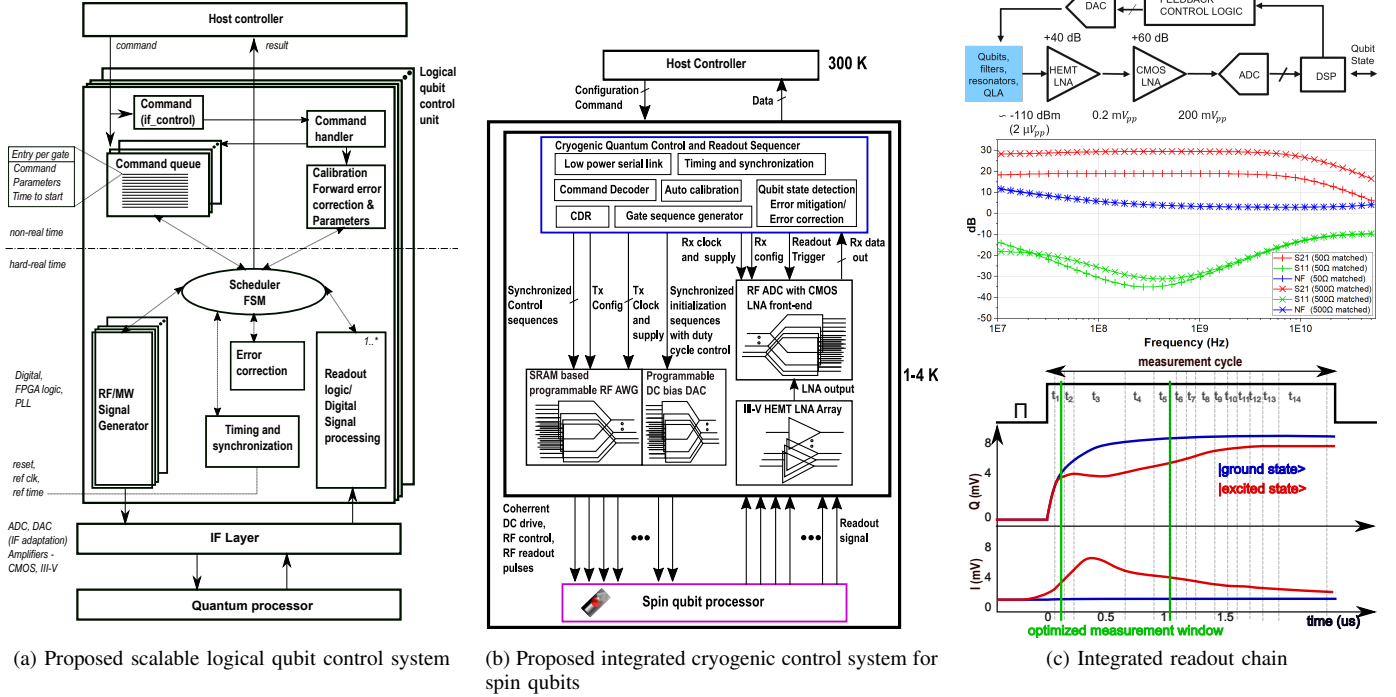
Host controller

command

result

Logical qubit control unit

Command (if_control)

Command handler

Entry per gate
Command
Parameters
Time to start

Command queue

Calibration
Forward error correction &
Parameters

non-real time

hard-real time

Scheduler FSM

Digital, FPGA logic, PLL

RF/MW Signal Generator

Error correction

Readout logic/ Digital Signal processing

1..*

Timing and synchronization

reset, ref clk, ref time

ADC, DAC (IF adaptation) Amplifiers - CMOS, III-V

IF Layer

Quantum processor

(a) Proposed scalable logical qubit control system

Host Controller

300 K

Configuration Command

Data

Cryogenic Quantum Control and Readout Sequencer

Low power serial link

Timing and synchronization

Command Decoder

Auto calibration

Qubit state detection Error mitigation/ Error correction

CDR

Gate sequence generator

Rx clock and supply

Rx config

Readout Trigger

Rx data out

Synchronized Control sequences

Tx Config

Tx Clock and supply

Synchronized initialization sequences with duty cycle control

RF ADC with CMOS LNA front-end

SRAM based programmable RF AWG

Programmable DC bias DAC

LNA output

1-4 K

III-V HEMT LNA Array

Coherent DC drive, RF control, RF readout pulses

Readout signal

Spin qubit processor

(b) Proposed integrated cryogenic control system for spin qubits

DAC

FEEDBACK CONTROL LOGIC

+40 dB

+60 dB

Qubits, filters, resonators, QLA

HEMT LNA

CMOS LNA

ADC

DSP

Qubit State

~ -110 dBm (2 $\mu V_{pp}$)

0.2 $mV_{pp}$

200 $mV_{pp}$

30
20
10
0
-10
-20
-30
-40

dB

S21 (50Ω matched)
S11 (50Ω matched)
NF (50Ω matched)
S21 (500Ω matched)
S11 (500Ω matched)
NF (500Ω matched)

1E7
1E8
1E9
1E10

Frequency (Hz)

measurement cycle

$t_1$ $t_2$ $t_3$ $t_4$ $t_5$ $t_6$ $t_7$ $t_8$ $t_9$ $t_{10}$ $t_{11}$ $t_{12}$ $t_{13}$ $t_{14}$

8
4
0

Q (mV)

|ground state>
|excited state>

8
4
0

I (mV)

0
0.5
1
1.5

time (us)

optimized measurement window

(c) Integrated readout chain